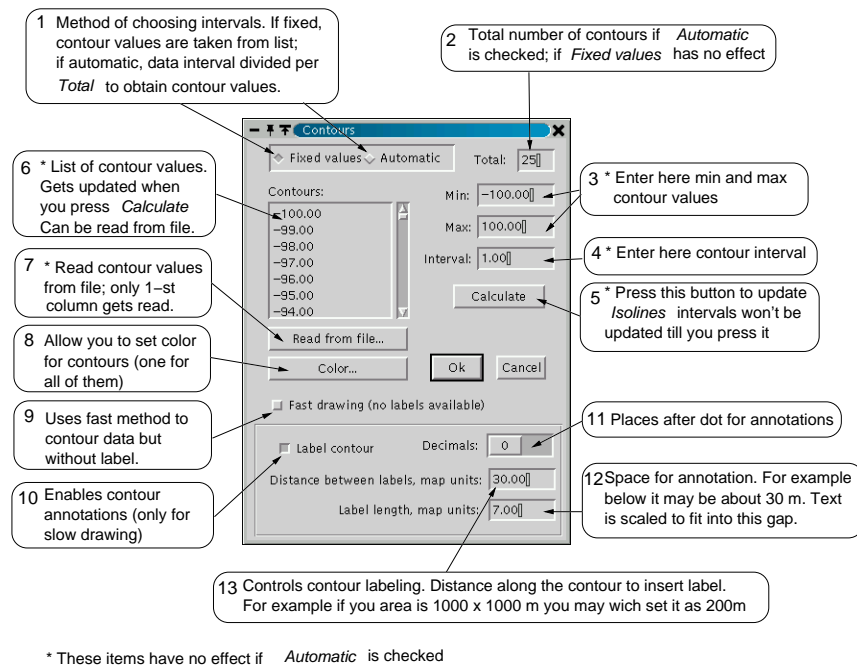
1 Method of choosing intervals. If fixed, contour values are taken from list; if automatic, data interval divided per *Total* to obtain contour values.

2 Total number of contours if *Automatic* is checked; if *Fixed values* has no effect

Contours

Fixed values Automatic

Total: 25

6 * List of contour values. Gets updated when you press *Calculate* Can be read from file.

Contours:

-100.00
-99.00
-98.00
-97.00
-96.00
-95.00
-94.00

Min: -100.00

Max: 100.00

Interval: 1.00

3 * Enter here min and max contour values

4 * Enter here contour interval

7 * Read contour values from file; only 1-st column gets read.

Calculate

5 * Press this button to update *Isolines* intervals won't be updated till you press it

Read from file...

8 Allow you to set color for contours (one for all of them)

Color...

Ok

Cancel

9 Uses fast method to contour data but without label.

Fast drawing (no labels available)

11 Places after dot for annotations

Label contour

Decimals: 0

10 Enables contour annotations (only for slow drawing)

Distance between labels, map units: 30.00

Label length, map units: 7.00

12 Space for annotation. For example below it may be about 30 m. Text is scaled to fit into this gap.

13 Controls contour labeling. Distance along the contour to insert label. For example if you area is 1000 x 1000 m you may wich set it as 200m

* These items have no effect if *Automatic* is checked